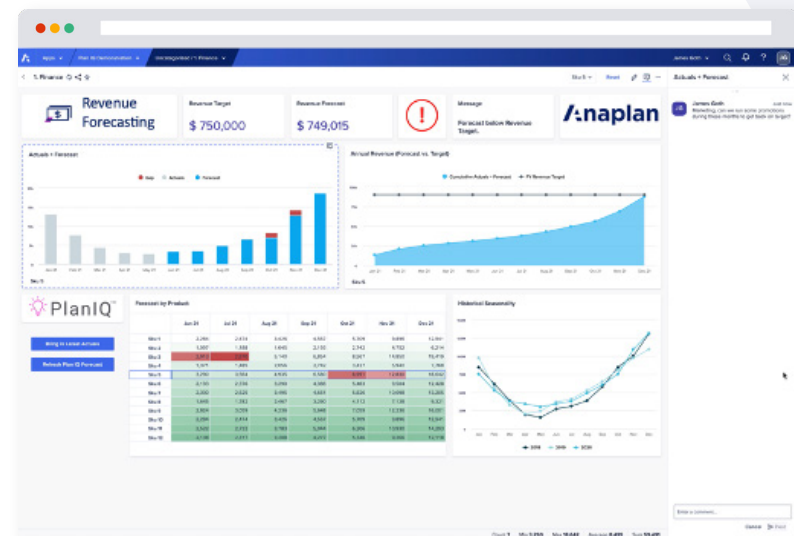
Apps
Plan IQ Demonstration
1. Finance

Revenue Forecasting

Revenue Target
$ 750,000

Revenue Forecast
$ 749,015

Message
Forecast below Revenue Target.

Anaplan

Actuals + Forecast

Annual Revenue (Forecast vs. Target)

PlanIQ

Bring in Latest Actuals

Refresh Plan IQ Forecast

Forecast by Product

Historical Seasonality

Actuals + Forecast

James Goth
Marketing, can we run some promotions during these months to get back on target?

Cancel